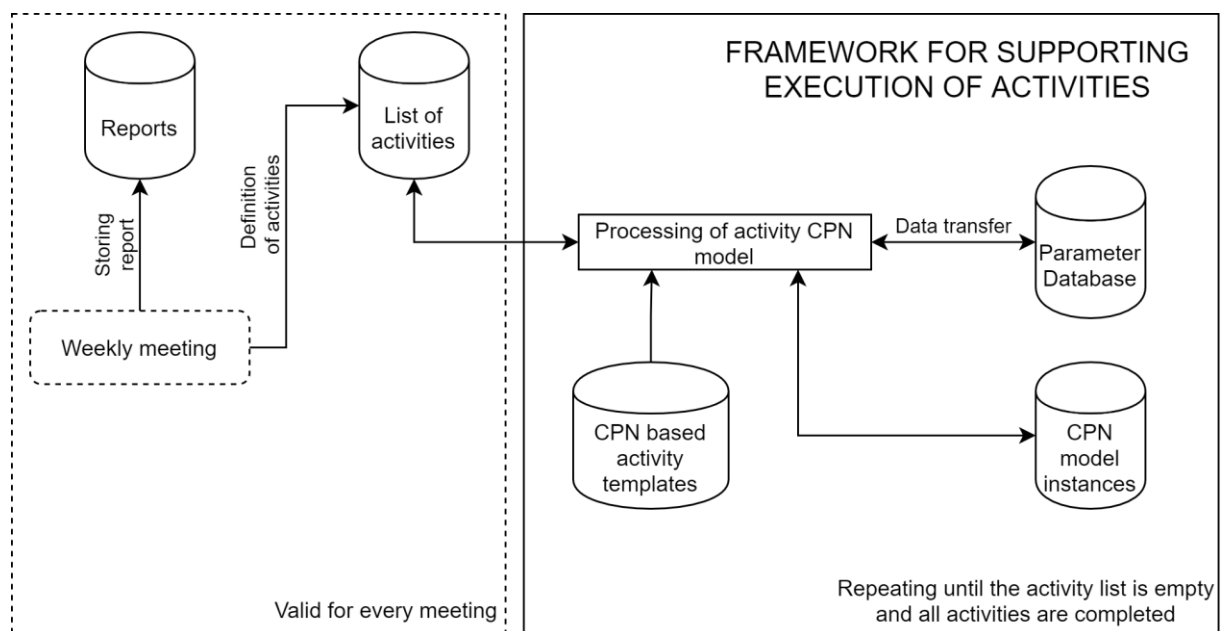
Reports

List of activities

Storing report

Definition of activities

Weekly meeting

Valid for every meeting

FRAMEWORK FOR SUPPORTING EXECUTION OF ACTIVITIES

Processing of activity CPN model

Data transfer

Parameter Database

CPN based activity templates

CPN model instances

Repeating until the activity list is empty and all activities are completed